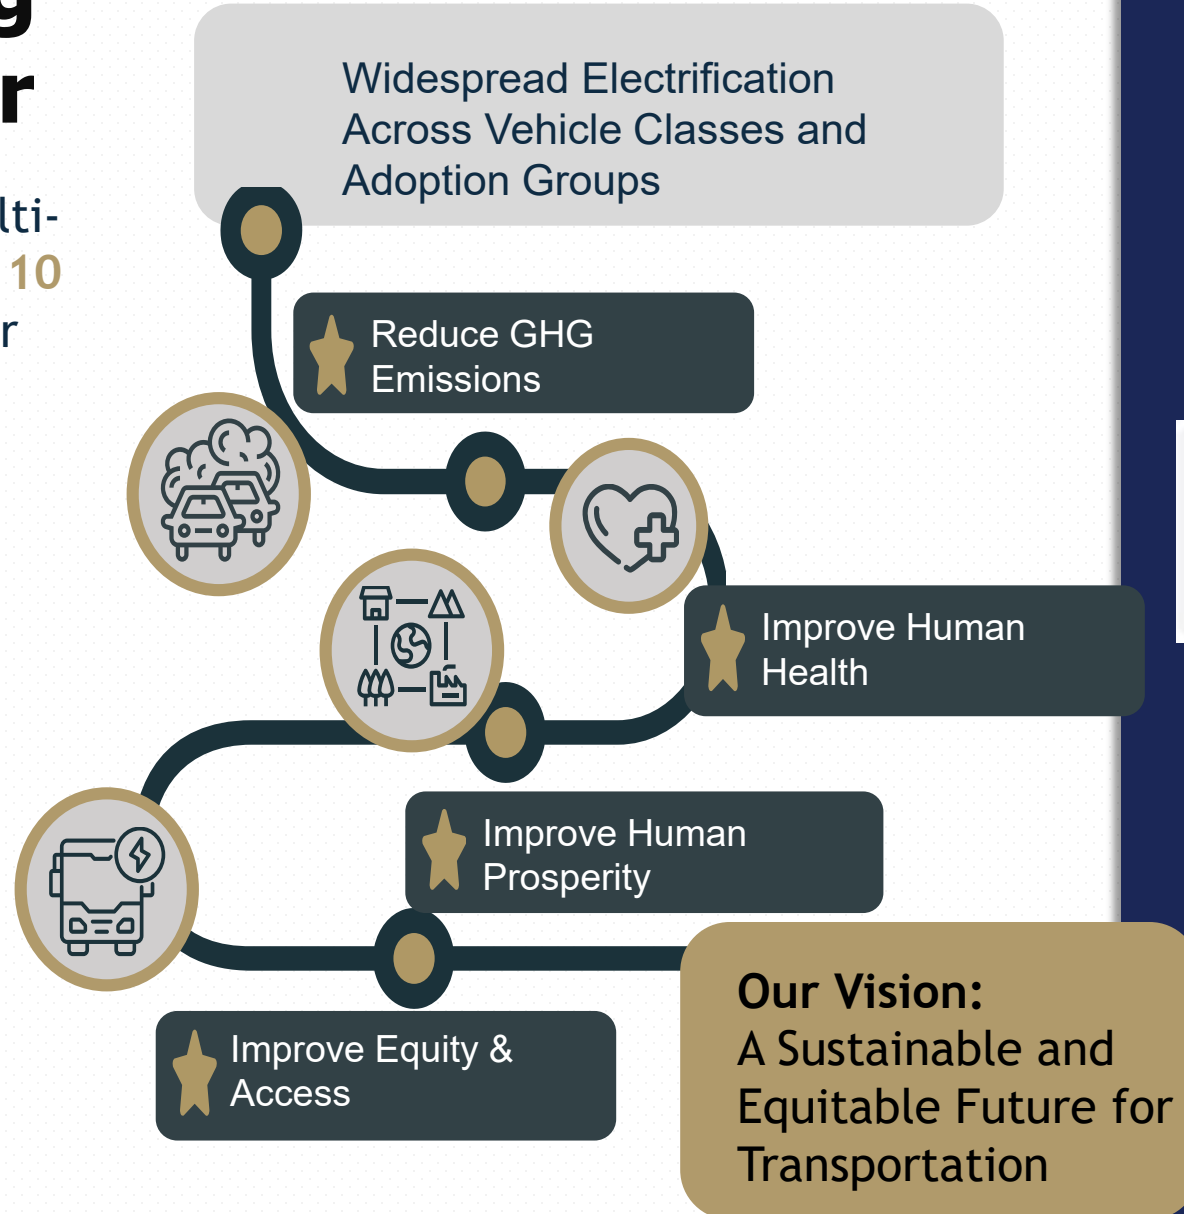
g
r

lti-
10
r

Widespread Electrification Across Vehicle Classes and Adoption Groups

Reduce GHG Emissions

Improve Human Health

Improve Human Prosperity

Improve Equity & Access

Our Vision:
A Sustainable and Equitable Future for Transportation